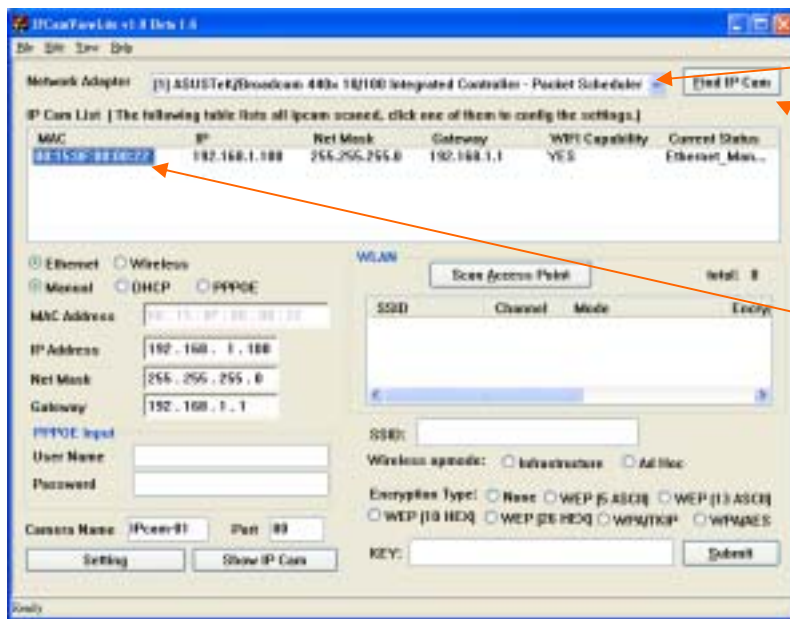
IPCamViewLite v1.0 Beta 1.6

File Edit View Help

Network Adapter [1] ASUSTeK/Broadcom 440x 10/100 Integrated Controller - Packet Scheduler Find IP Cam

IP Cam List [ The following table lists all ipcam scanned, click one of them to config the settings.]

| MAC | IP | Net Mask | Gateway | WIFI Capability | Current Status |
|---|---|---|---|---|---|
| 00:15:0F:00:00:22 | 192.168.1.100 | 255.255.255.0 | 192.168.1.1 | YES | Ethernet_Man... |

Ethernet Wireless
Manual DHCP PPPOE

MAC Address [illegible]
IP Address 192 . 168 . 1 . 100
Net Mask 255 . 255 . 255 . 0
Gateway 192 . 168 . 1 . 1

PPPOE Input
User Name
Password

Camera Name IPcam01 Port 80

Setting Show IP Cam

WLAN

Scan Access Point total: 0

| SSID | Channel | Mode | Encry |
|---|---|---|---|

SSID:
Wireless opmode: Infrastructure Ad Hoc
Encryption Type: None WEP (5 ASCII) WEP (13 ASCII) WEP (10 HEX) WEP (26 HEX) WPA/TKIP WPA/AES
KEY: Submit

Ready